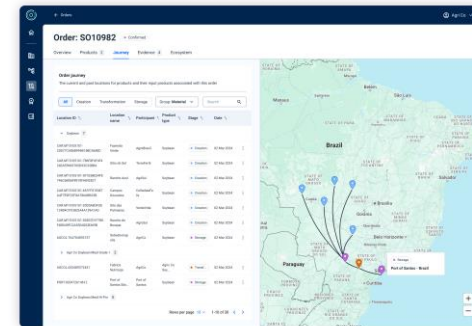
← Orders

Order: SO10982 • Confirmed

Overview Products 2 Journey Evidence 4 Ecosystem

Order journey

The current and past locations for products and their input products associated with the order

All Creation Transformation Storage Group: Material Search

Location ID Location name Participant Product type Stage Date

Soybean

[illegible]

Brazil

Paraguay

Port of Santos - Brazil

Rows per page 10 1-10 of 20